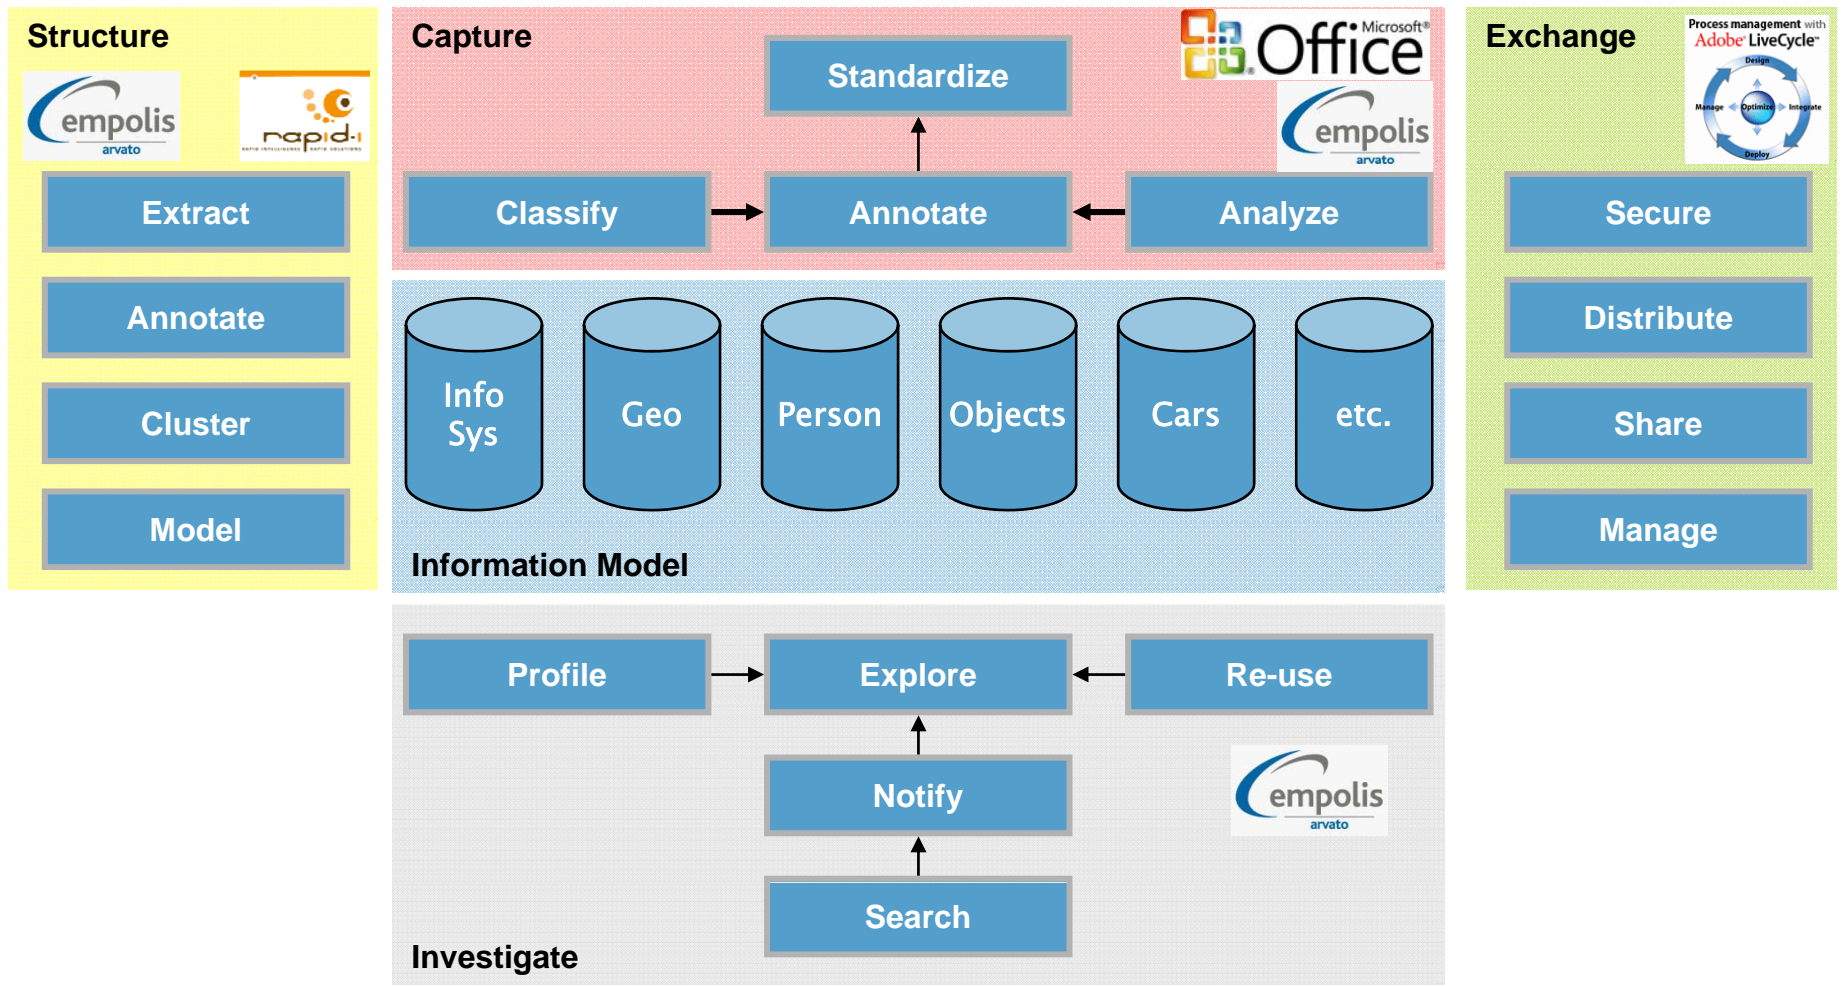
Structure

empolis
arvato

rapid-i

Extract

Annotate

Cluster

Model

Capture

Microsoft® Office

Standardize

empolis
arvato

Classify

Annotate

Analyze

Exchange

Process management with Adobe® LiveCycle™

Design

Manage

Optimize

Integrate

Deploy

Secure

Distribute

Share

Manage

Info Sys

Geo

Person

Objects

Cars

etc.

Information Model

Profile

Explore

Re-use

Notify

empolis
arvato

Search

Investigate